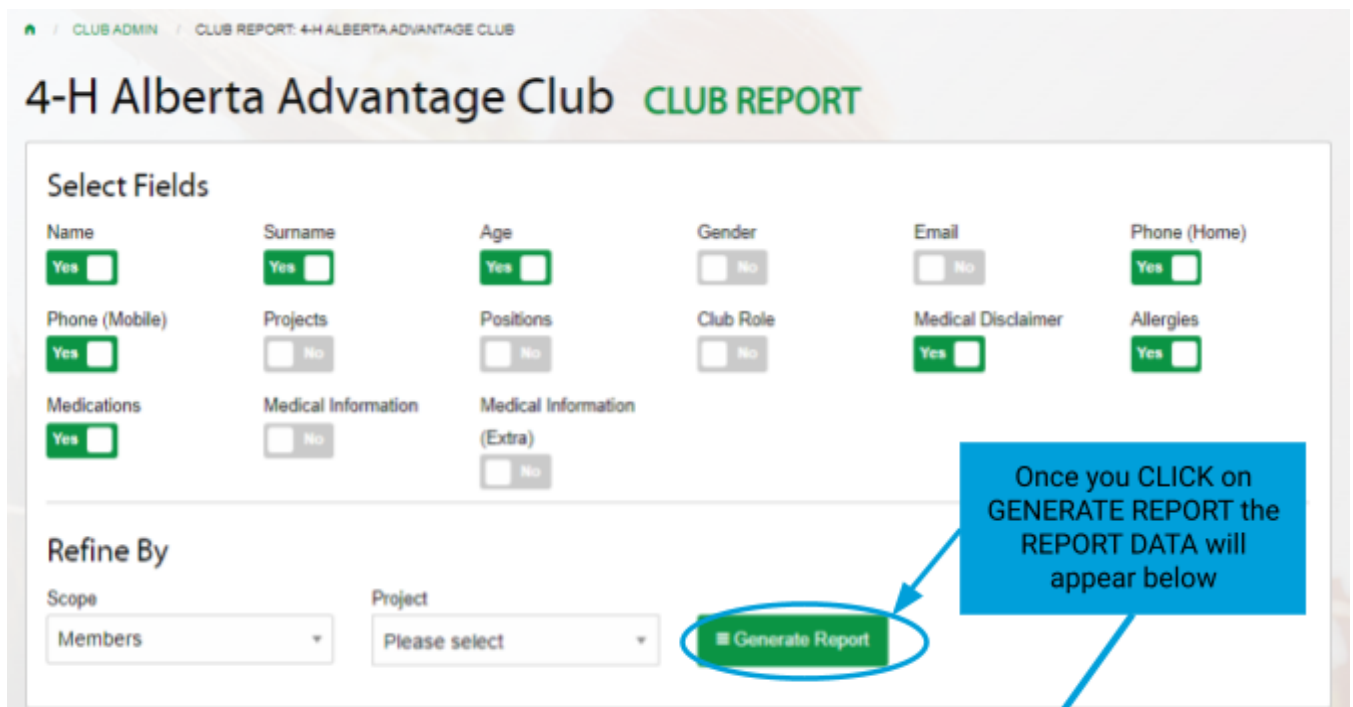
/ CLUB ADMIN / CLUB REPORT: 4-H ALBERTA ADVANTAGE CLUB

4-H Alberta Advantage Club CLUB REPORT

Select Fields

Name
Yes

Surname
Yes

Age
Yes

Gender
No

Email
No

Phone (Home)
Yes

Phone (Mobile)
Yes

Projects
No

Positions
No

Club Role
No

Medical Disclaimer
Yes

Allergies
Yes

Medications
Yes

Medical Information
No

Medical Information (Extra)
No

Once you CLICK on GENERATE REPORT the REPORT DATA will appear below

Refine By

Scope
Members

Project
Please select

≡ Generate Report